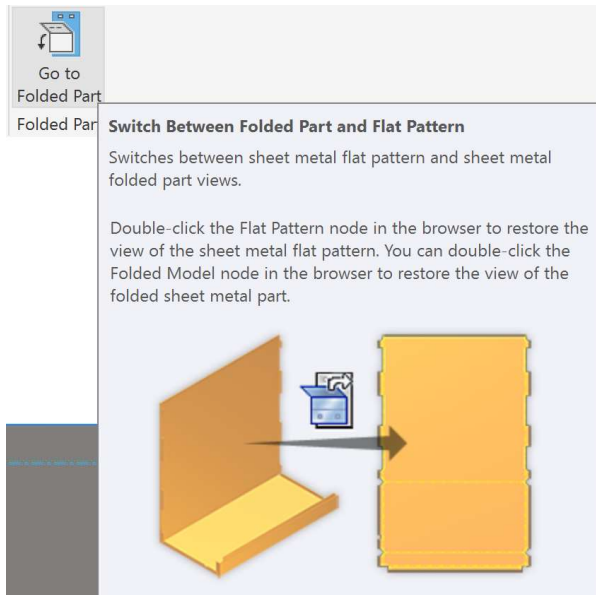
Go to Folded Part

Folded Par

Switch Between Folded Part and Flat Pattern

Switches between sheet metal flat pattern and sheet metal folded part views.

Double-click the Flat Pattern node in the browser to restore the view of the sheet metal flat pattern. You can double-click the Folded Model node in the browser to restore the view of the folded sheet metal part.